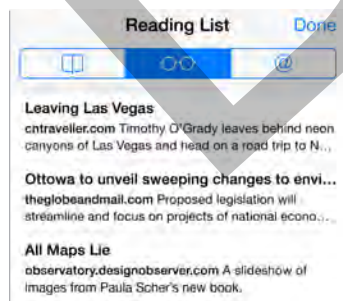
Reading List Done

Leaving Las Vegas
cntraveller.com Timothy O'Grady leaves behind neon canyons of Las Vegas and head on a road trip to N...

Ottowa to unveil sweeping changes to envi...
theglobeandmail.com Proposed legislation will streamline and focus on projects of national econo...

All Maps Lie
observatory.designobserver.com A slideshow of images from Paula Scher's new book.